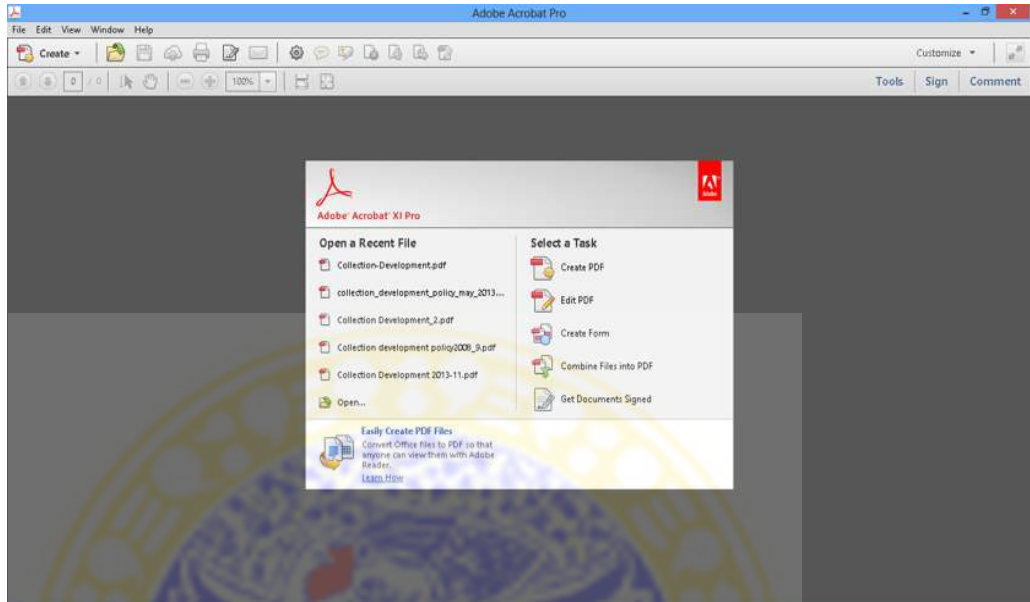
Adobe Acrobat Pro

File Edit View Window Help

Create

Customize

0 / 0

100%

Tools Sign Comment

Adobe Acrobat XI Pro

Adobe

Open a Recent File

Collection-Development.pdf

collection_development_policy_may_2013...

Collection Development_2.pdf

Collection development policy2008_9.pdf

Collection Development 2013-11.pdf

Open...

Select a Task

Create PDF

Edit PDF

Create Form

Combine Files into PDF

Get Documents Signed

Easily Create PDF Files

Convert Office files to PDF so that anyone can view them with Adobe Reader.

Learn How